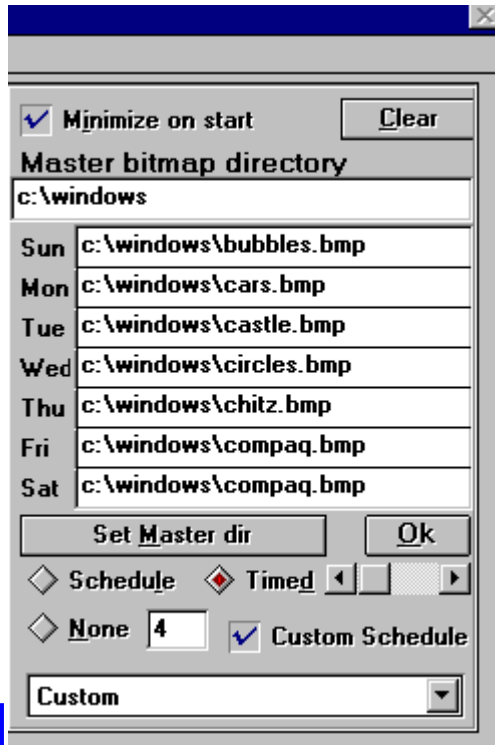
Minimize on start

Clear

Master bitmap directory

c:\windows

| | |
|---|---|
| Sun | c:\windows\bubbles.bmp |
| Mon | c:\windows\cars.bmp |
| Tue | c:\windows\castle.bmp |
| Wed | c:\windows\circles.bmp |
| Thu | c:\windows\chitz.bmp |
| Fri | c:\windows\compaq.bmp |
| Sat | c:\windows\compaq.bmp |

Set Master dir

Ok

Schedule

Timed

None

4

Custom Schedule

Custom